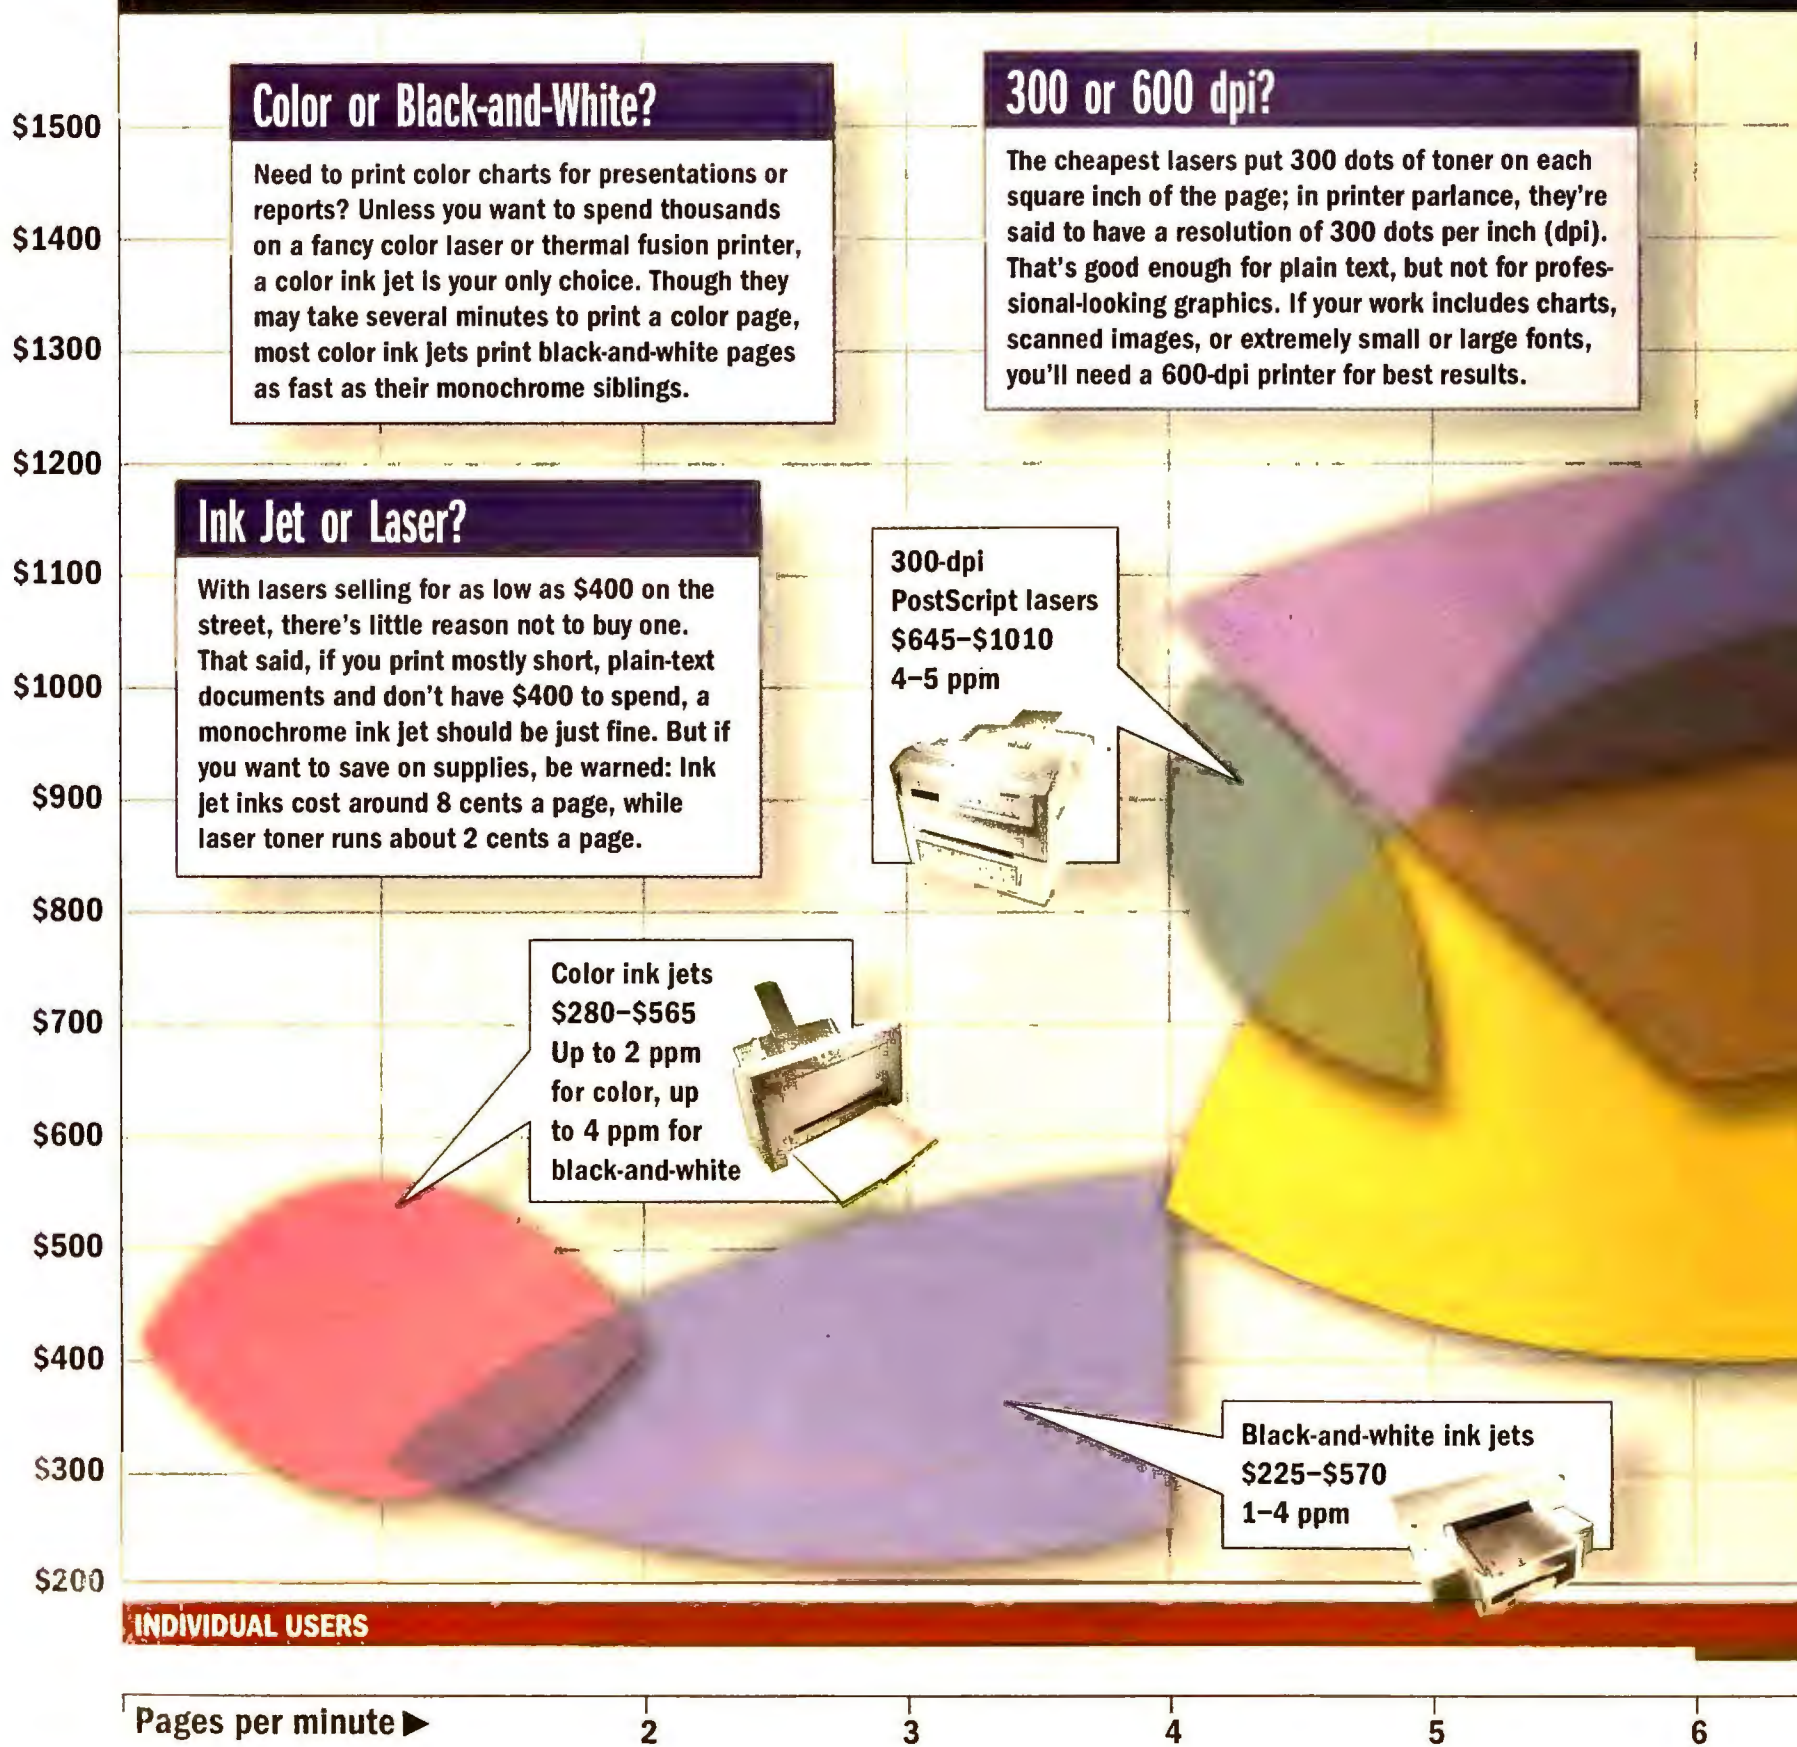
$1500

$1400

$1300

$1200

$1100

$1000

$900

$800

$700

$600

$500

$400

$300

$200

Color or Black-and-White?

Need to print color charts for presentations or reports? Unless you want to spend thousands on a fancy color laser or thermal fusion printer, a color ink jet is your only choice. Though they may take several minutes to print a color page, most color ink jets print black-and-white pages as fast as their monochrome siblings.

300 or 600 dpi?

The cheapest lasers put 300 dots of toner on each square inch of the page; in printer parlance, they're said to have a resolution of 300 dots per inch (dpi). That's good enough for plain text, but not for professional-looking graphics. If your work includes charts, scanned images, or extremely small or large fonts, you'll need a 600-dpi printer for best results.

Ink Jet or Laser?

With lasers selling for as low as $400 on the street, there's little reason not to buy one. That said, if you print mostly short, plain-text documents and don't have $400 to spend, a monochrome ink jet should be just fine. But if you want to save on supplies, be warned: Ink jet inks cost around 8 cents a page, while laser toner runs about 2 cents a page.

300-dpi PostScript lasers $645–$1010 4–5 ppm

Color ink jets $280–$565 Up to 2 ppm for color, up to 4 ppm for black-and-white

Black-and-white ink jets $225–$570 1–4 ppm

INDIVIDUAL USERS

Pages per minute ▶ 2 3 4 5 6